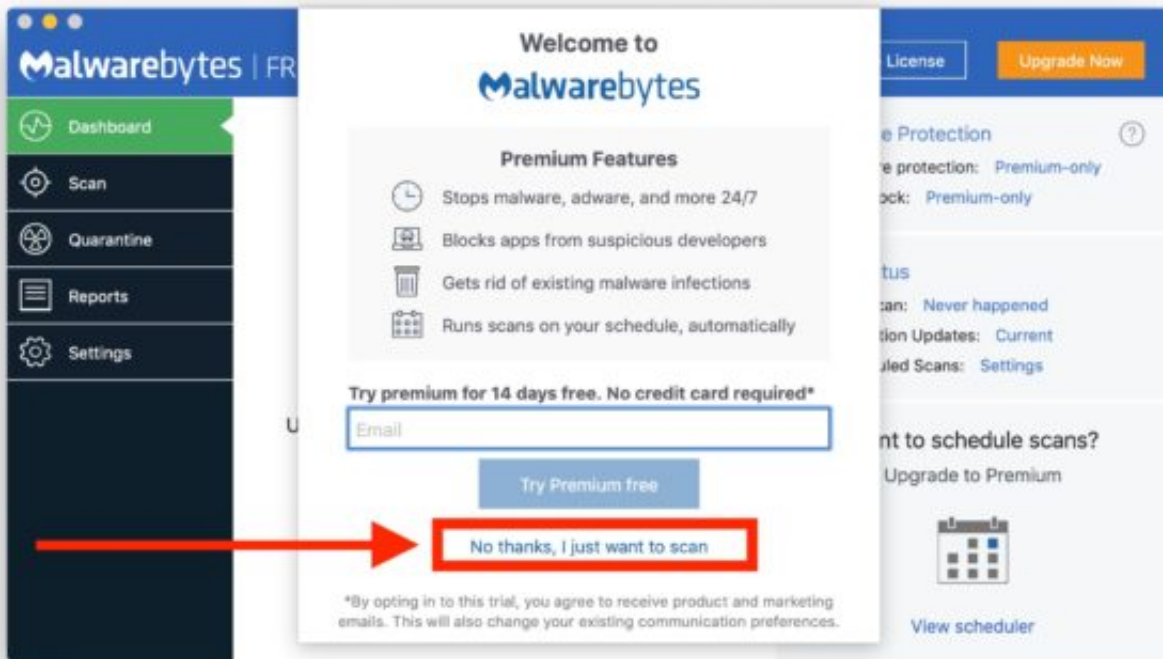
Malwarebytes | FR

Dashboard
Scan
Quarantine
Reports
Settings

U

License
Upgrade Now

e Protection
e protection: Premium-only
ock: Premium-only

tus
can: Never happened
tion Updates: Current
uled Scans: Settings

nt to schedule scans?
Upgrade to Premium

View scheduler

Welcome to
Malwarebytes

Premium Features
Stops malware, adware, and more 24/7
Blocks apps from suspicious developers
Gets rid of existing malware infections
Runs scans on your schedule, automatically

Try premium for 14 days free. No credit card required*
Email
Try Premium free
No thanks, I just want to scan

*By opting in to this trial, you agree to receive product and marketing emails. This will also change your existing communication preferences.